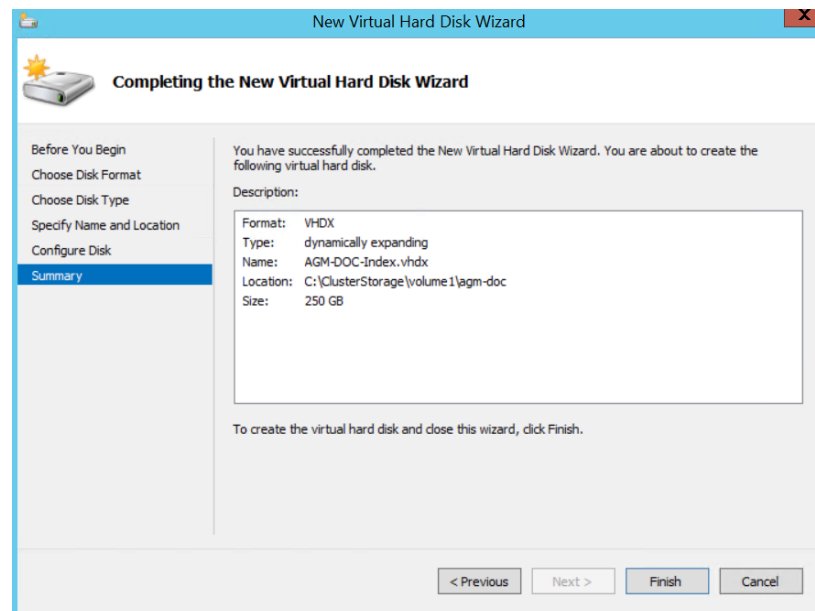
New Virtual Hard Disk Wizard

X

Completing the New Virtual Hard Disk Wizard

Before You Begin
Choose Disk Format
Choose Disk Type
Specify Name and Location
Configure Disk
Summary

You have successfully completed the New Virtual Hard Disk Wizard. You are about to create the following virtual hard disk.

Description:

| Format: | VHDX |
|---|---|
| Type: | dynamically expanding |
| Name: | AGM-DOC-Index.vhdx |
| Location: | C:\ClusterStorage\volume1\agm-doc |
| Size: | 250 GB |

To create the virtual hard disk and close this wizard, click Finish.

< Previous
Next >
Finish
Cancel